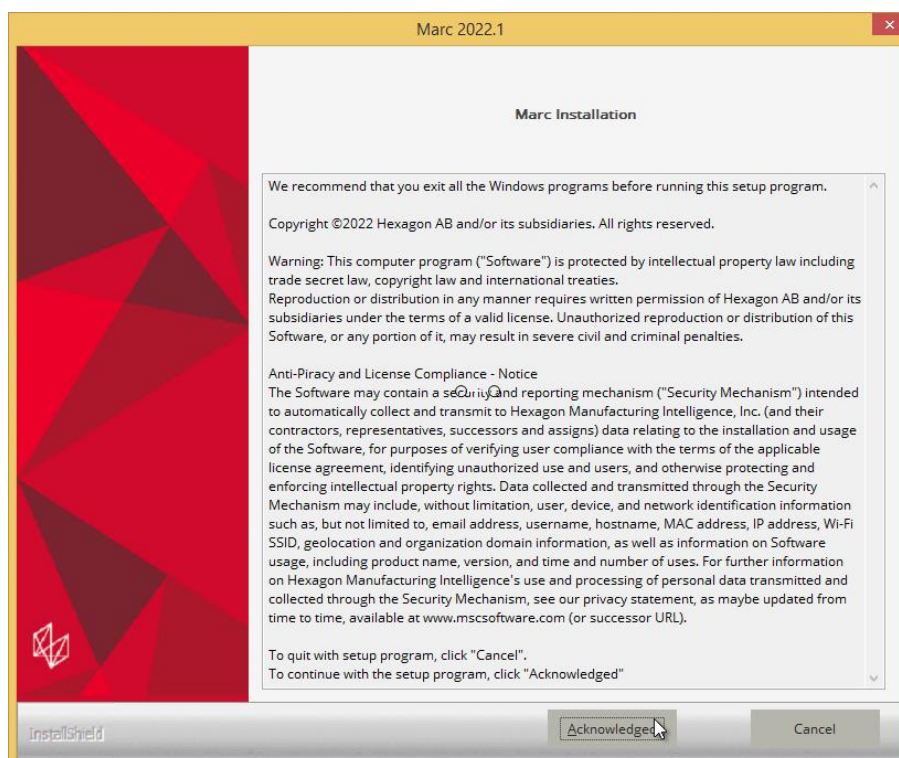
Marc 2022.1

Marc Installation

We recommend that you exit all the Windows programs before running this setup program.

Copyright ©2022 Hexagon AB and/or its subsidiaries. All rights reserved.

Warning: This computer program ("Software") is protected by intellectual property law including trade secret law, copyright law and international treaties.
Reproduction or distribution in any manner requires written permission of Hexagon AB and/or its subsidiaries under the terms of a valid license. Unauthorized reproduction or distribution of this Software, or any portion of it, may result in severe civil and criminal penalties.

Anti-Piracy and License Compliance - Notice
The Software may contain a security and reporting mechanism ("Security Mechanism") intended to automatically collect and transmit to Hexagon Manufacturing Intelligence, Inc. (and their contractors, representatives, successors and assigns) data relating to the installation and usage of the Software, for purposes of verifying user compliance with the terms of the applicable license agreement, identifying unauthorized use and users, and otherwise protecting and enforcing intellectual property rights. Data collected and transmitted through the Security Mechanism may include, without limitation, user, device, and network identification information such as, but not limited to, email address, username, hostname, MAC address, IP address, Wi-Fi SSID, geolocation and organization domain information, as well as information on Software usage, including product name, version, and time and number of uses. For further information on Hexagon Manufacturing Intelligence's use and processing of personal data transmitted and collected through the Security Mechanism, see our privacy statement, as maybe updated from time to time, available at www.mscsoftware.com (or successor URL).

To quit with setup program, click "Cancel".
To continue with the setup program, click "Acknowledged"

InstallShield

Acknowledged

Cancel